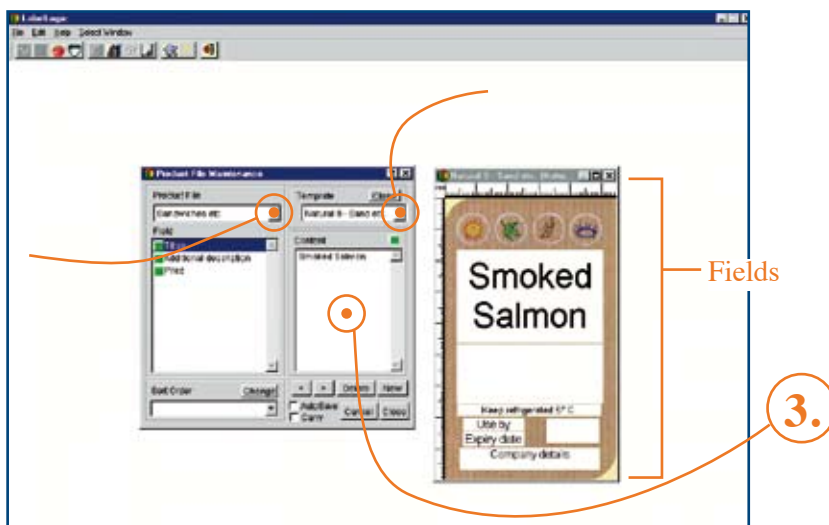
LabelLogic

File Edit Help Select Window

Product File Maintenance

Product File

Sandwiches etc

Template

Close

Natural 8 - Sand etc

Field

Title

Additional description

Price

Content

Smoked Salmon

Sort Order

Change

<

>

Delete

New

Auto Save

Carry

Cancel

Close

Natural 8 - Sandwiches, Works

Smoked Salmon

Keep refrigerated 5° C

Use by

Expiry date

Company details

Fields

3.